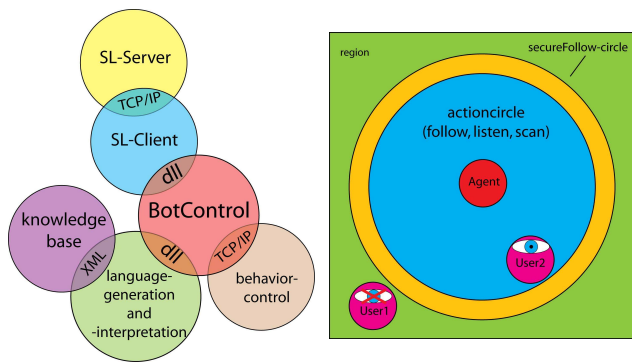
SL-Server

TCP/IP

SL-Client

dll

knowledge base

BotControl

XML

dll

TCP/IP

language-generation and -interpretation

behavior-control

region

secureFollow-circle

actioncircle (follow, listen, scan)

Agent

User2

User1